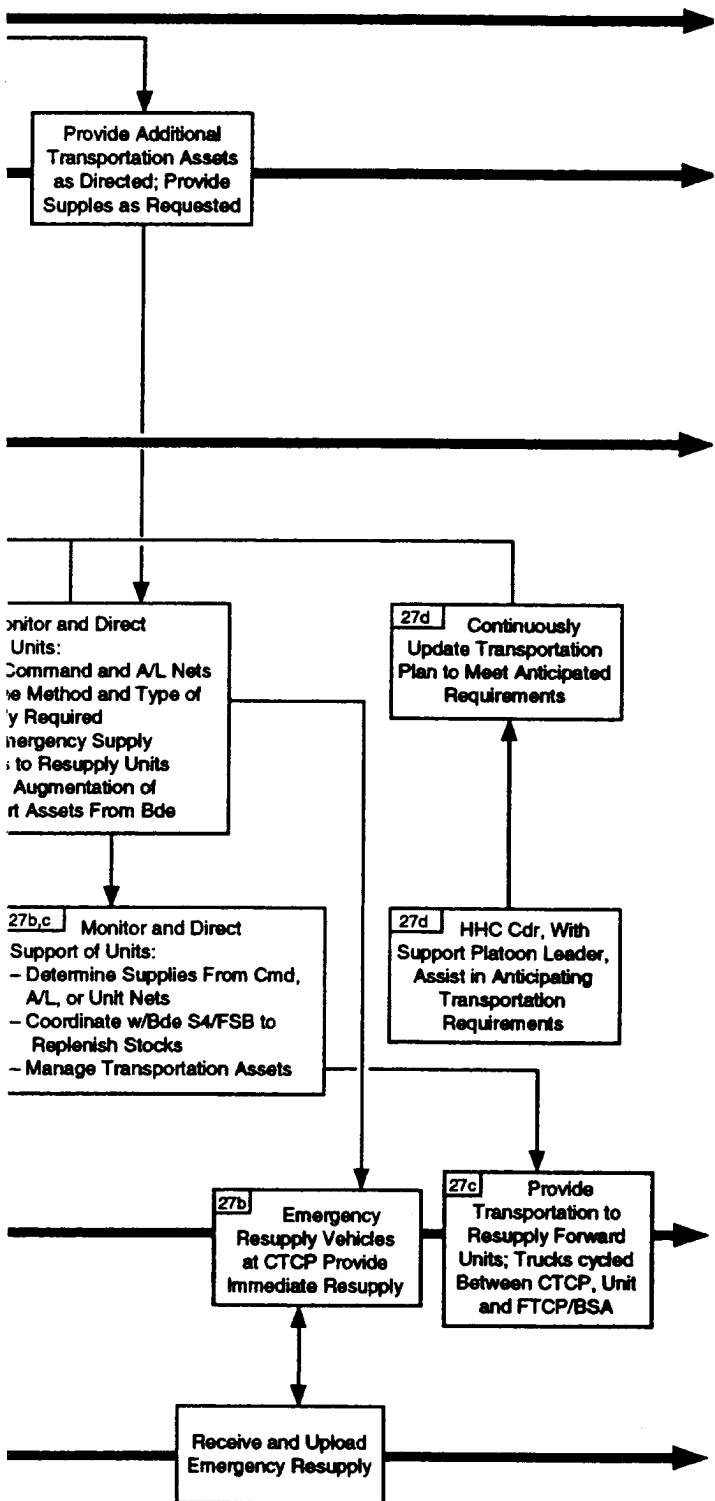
Provide Additional Transportation Assets as Directed; Provide Supples as Requested

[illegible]onitor and Direct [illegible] Units:
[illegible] Command and A/L Nets
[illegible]e Method and Type of
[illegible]y Required
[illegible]nergency Supply
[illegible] to Resupply Units
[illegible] Augmentation of
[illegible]t Assets From Bde

27d Continuously Update Transportation Plan to Meet Anticipated Requirements

27b,c Monitor and Direct Support of Units:
– Determine Supplies From Cmd, A/L, or Unit Nets
– Coordinate w/Bde S4/FSB to Replenish Stocks
– Manage Transportation Assets

27d HHC Cdr, With Support Platoon Leader, Assist in Anticipating Transportation Requirements

27b Emergency Resupply Vehicles at CTCP Provide Immediate Resupply

27c Provide Transportation to Resupply Forward Units; Trucks cycled Between CTCP, Unit and FTCP/BSA

Receive and Upload Emergency Resupply